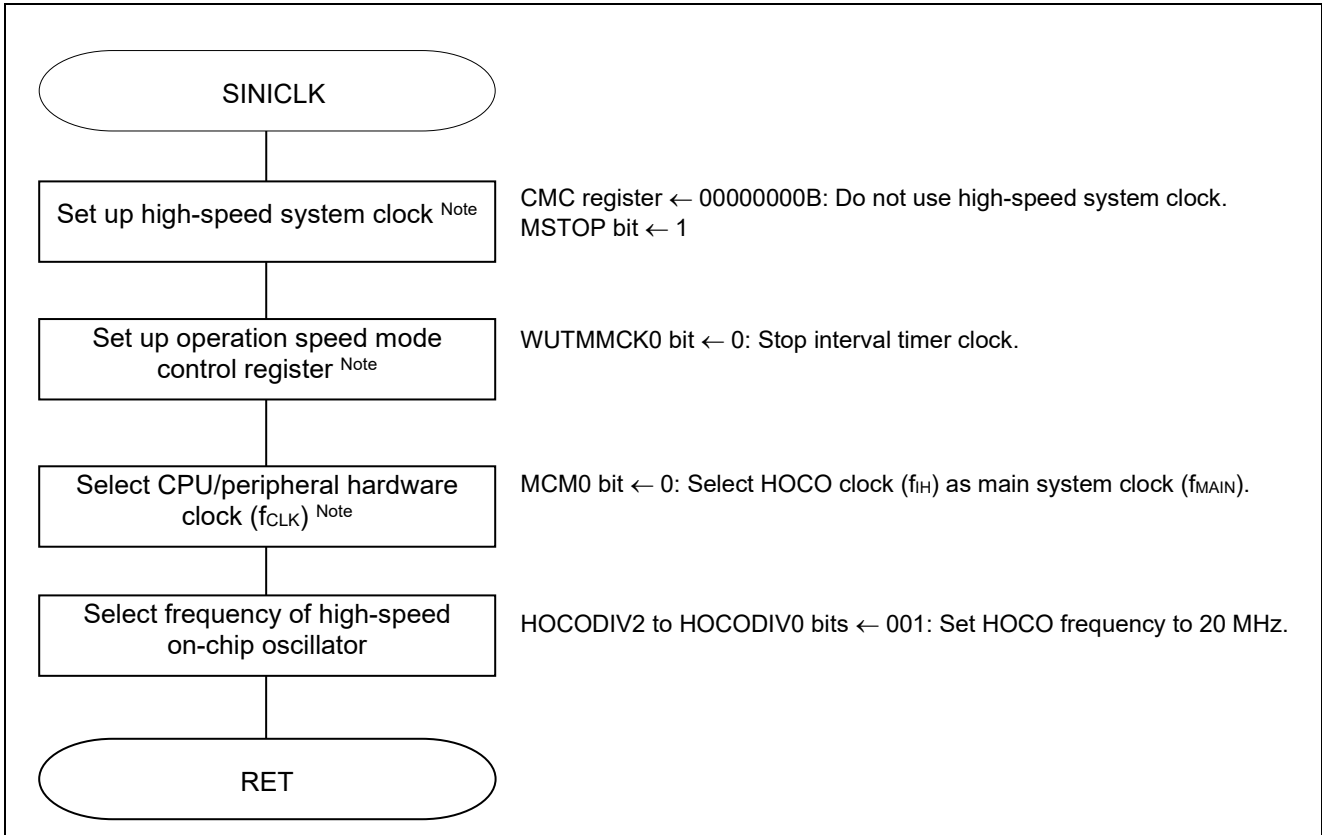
SINICLK

Set up high-speed system clock $^{Note}$

CMC register ← 00000000B: Do not use high-speed system clock.
MSTOP bit ← 1

Set up operation speed mode control register $^{Note}$

WUTMMCK0 bit ← 0: Stop interval timer clock.

Select CPU/peripheral hardware clock ($f_{CLK}$) $^{Note}$

MCM0 bit ← 0: Select HOCO clock ($f_{IH}$) as main system clock ($f_{MAIN}$).

Select frequency of high-speed on-chip oscillator

HOCODIV2 to HOCODIV0 bits ← 001: Set HOCO frequency to 20 MHz.

RET